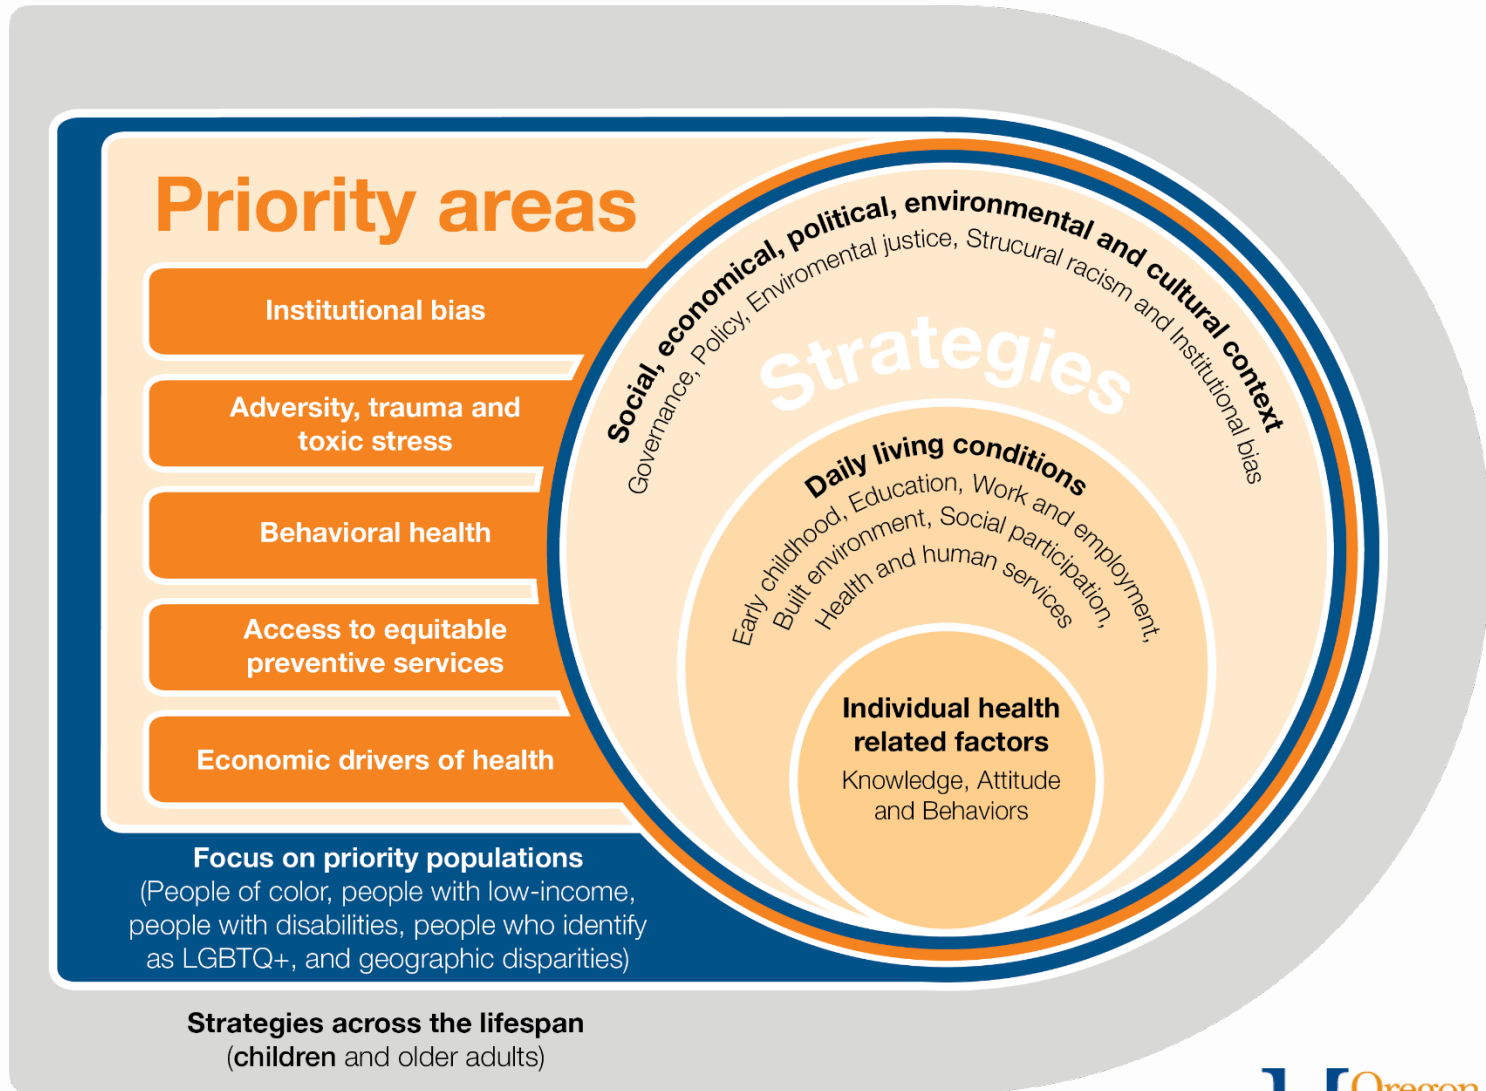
Priority areas

Institutional bias

Adversity, trauma and toxic stress

Behavioral health

Access to equitable preventive services

Economic drivers of health

Social, economical, political, environmental and cultural context

Governance, Policy, Enviromental justice, Strucural racism and Institutional bias

Strategies

Daily living conditions

Early childhood, Education, Work and employment, Built environment, Social participation, Health and human services

Individual health related factors

Knowledge, Attitude and Behaviors

Focus on priority populations
(People of color, people with low-income, people with disabilities, people who identify as LGBTQ+, and geographic disparities)

Strategies across the lifespan
(children and older adults)

Oregon